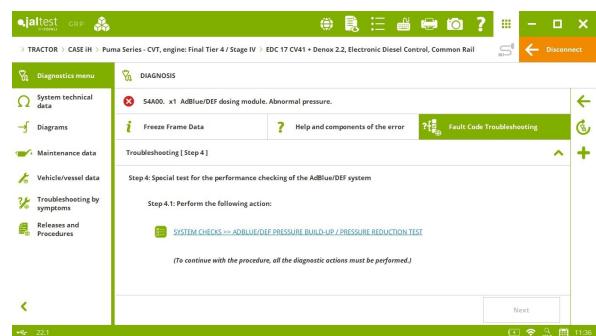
jaltest CRP

> TRACTOR > CASE iH > Puma Series - CVT, engine: Final Tier 4 / Stage IV > EDC 17 CV41 + Denox 2.2, Electronic Diesel Control, Common Rail

Disconnect

Diagnostics menu

System technical data

Diagrams

Maintenance data

Vehicle/vessel data

Troubleshooting by symptoms

Releases and Procedures

DIAGNOSIS

S4A00. x1 AdBlue/DEF dosing module. Abnormal pressure.

Freeze Frame Data

Help and components of the error

Fault Code Troubleshooting

Troubleshooting [ Step 4 ]

Step 4: Special test for the performance checking of the AdBlue/DEF system

Step 4.1: Perform the following action:

SYSTEM CHECKS >> ADBLUE/DEF PRESSURE BUILD-UP / PRESSURE REDUCTION TEST

(To continue with the procedure, all the diagnostic actions must be performed.)

Next

22.1

11:36